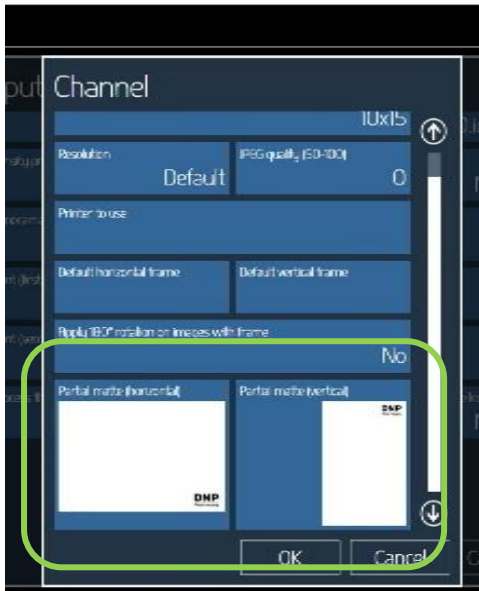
put Channel

10x15

Resolution
Default

JPEG quality (50-100)
0

Printer to use

Default horizontal frame

Default vertical frame

Apply 180° rotation on images with frame
No

Partial matte (horizontal)

DNP

Partial matte (vertical)

DNP

OK

Cancel